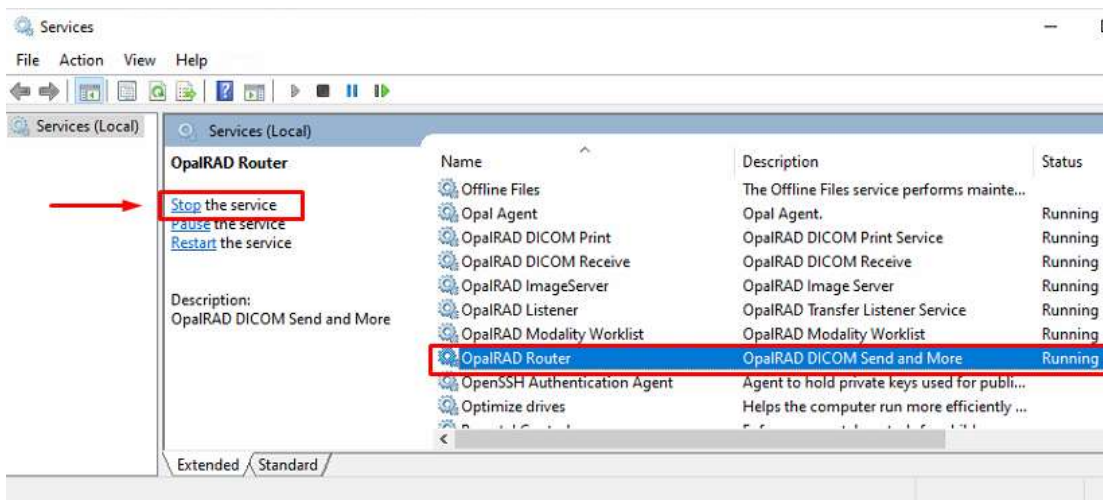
Services

File Action View Help

Services (Local)

Services (Local)

OpalRAD Router

Stop the service
Pause the service
Restart the service

Description:
OpalRAD DICOM Send and More

| Name | Description | Status |
|---|---|---|
| Offline Files | The Offline Files service performs mainte... | |
| Opal Agent | Opal Agent. | Running |
| OpalRAD DICOM Print | OpalRAD DICOM Print Service | Running |
| OpalRAD DICOM Receive | OpalRAD DICOM Receive | Running |
| OpalRAD ImageServer | OpalRAD Image Server | Running |
| OpalRAD Listener | OpalRAD Transfer Listener Service | Running |
| OpalRAD Modality Worklist | OpalRAD Modality Worklist | Running |
| OpalRAD Router | OpalRAD DICOM Send and More | Running |
| OpenSSH Authentication Agent | Agent to hold private keys used for publi... | |
| Optimize drives | Helps the computer run more efficiently ... | |
| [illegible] | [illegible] | |

Extended Standard